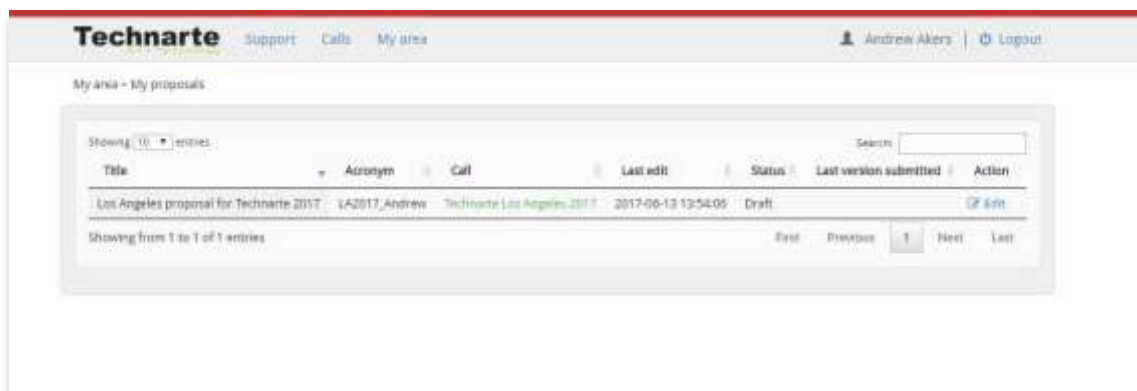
Technarte Support Calls My area

Andrew Akers | Logout

My area » My proposals

Showing 10 entries

Search:

| Title | Acronym | Call | Last edit | Status | Last version submitted | Action |
|---|---|---|---|---|---|---|
| Los Angeles proposal for Technarte 2017 | LA2017_Andrew | Technarte Los Angeles 2017 | 2017-06-13 13:54:06 | Draft | | Edit |

Showing from 1 to 1 of 1 entries

First Previous 1 Next Last